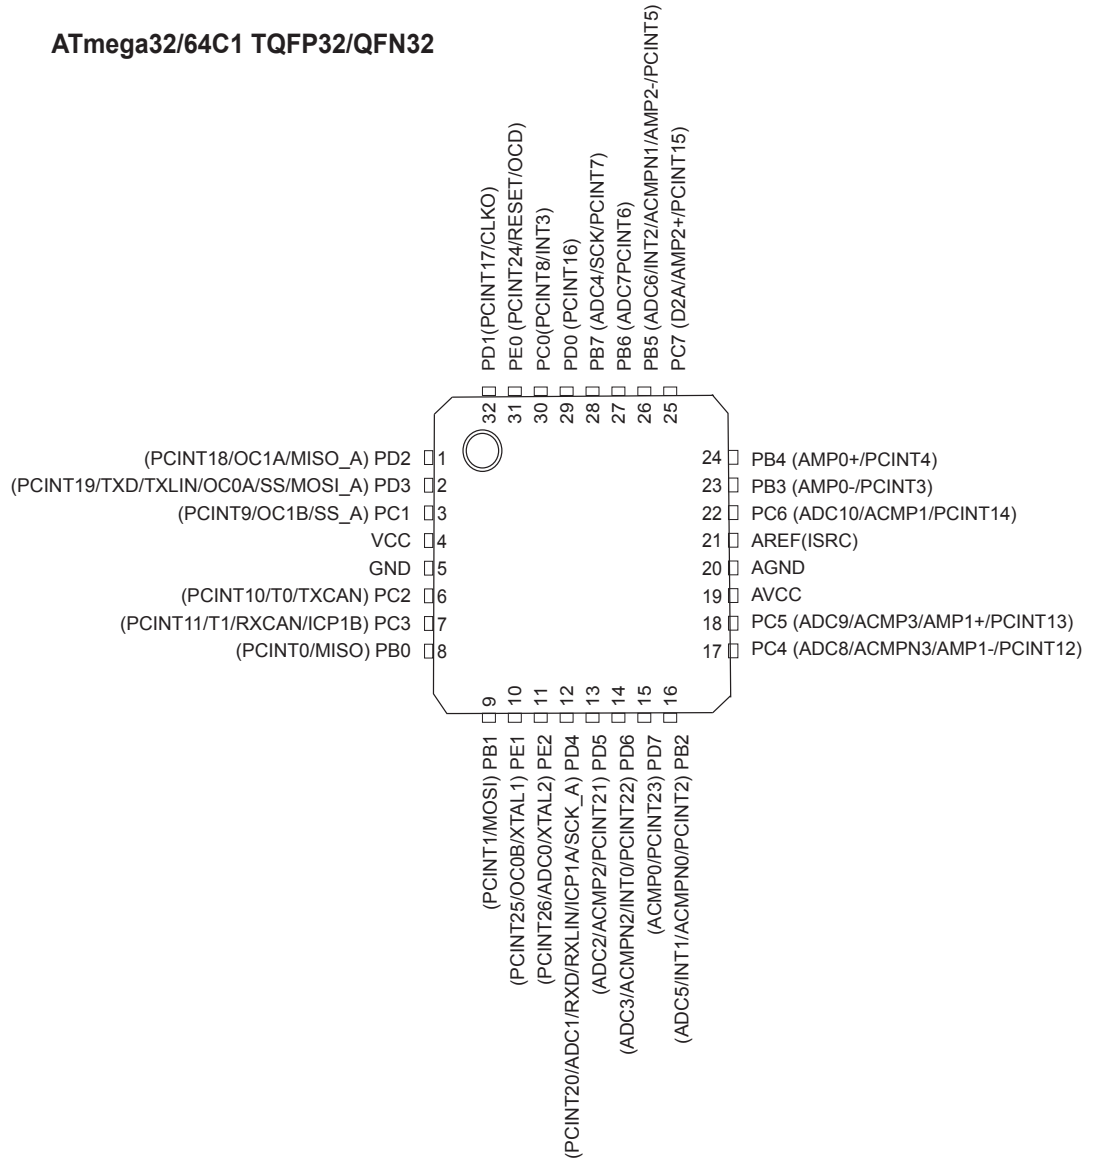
ATmega32/64C1 TQFP32/QFN32

PD1(PCINT17/CLKO)
PE0 (PCINT24/RESET/OCD)
PC0(PCINT8/INT3)
PD0 (PCINT16)
PB7 (ADC4/SCK/PCINT7)
PB6 (ADC7PCINT6)
PB5 (ADC6/INT2/ACMPN1/AMP2-/PCINT5)
PC7 (D2A/AMP2+/PCINT15)

32 31 30 29 28 27 26 25

(PCINT18/OC1A/MISO_A) PD2 1
(PCINT19/TXD/TXLIN/OC0A/SS/MOSI_A) PD3 2
(PCINT9/OC1B/SS_A) PC1 3
VCC 4
GND 5
(PCINT10/T0/TXCAN) PC2 6
(PCINT11/T1/RXCAN/ICP1B) PC3 7
(PCINT0/MISO) PB0 8

24 PB4 (AMP0+/PCINT4)
23 PB3 (AMP0-/PCINT3)
22 PC6 (ADC10/ACMP1/PCINT14)
21 AREF(ISRC)
20 AGND
19 AVCC
18 PC5 (ADC9/ACMP3/AMP1+/PCINT13)
17 PC4 (ADC8/ACMPN3/AMP1-/PCINT12)

9 10 11 12 13 14 15 16

(PCINT1/MOSI) PB1
(PCINT25/OC0B/XTAL1) PE1
(PCINT26/ADC0/XTAL2) PE2
(PCINT20/ADC1/RXD/RXLIN/ICP1A/SCK_A) PD4
(ADC2/ACMP2/PCINT21) PD5
(ADC3/ACMPN2/INT0/PCINT22) PD6
(ACMP0/PCINT23) PD7
(ADC5/INT1/ACMPN0/PCINT2) PB2